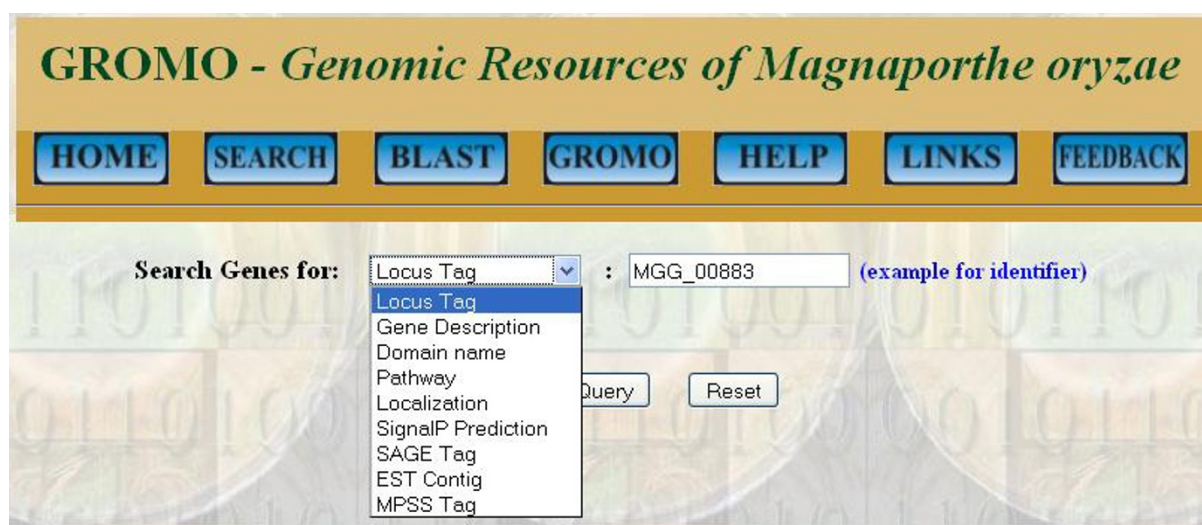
GROMO - *Genomic Resources of Magnaporthe oryzae*

HOME SEARCH BLAST GROMO HELP LINKS FEEDBACK

Search Genes for: Locus Tag : MGG_00883 (example for identifier)

Locus Tag
Gene Description
Domain name
Pathway
Localization
SignalP Prediction
SAGE Tag
EST Contig
MPSS Tag

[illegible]Query Reset